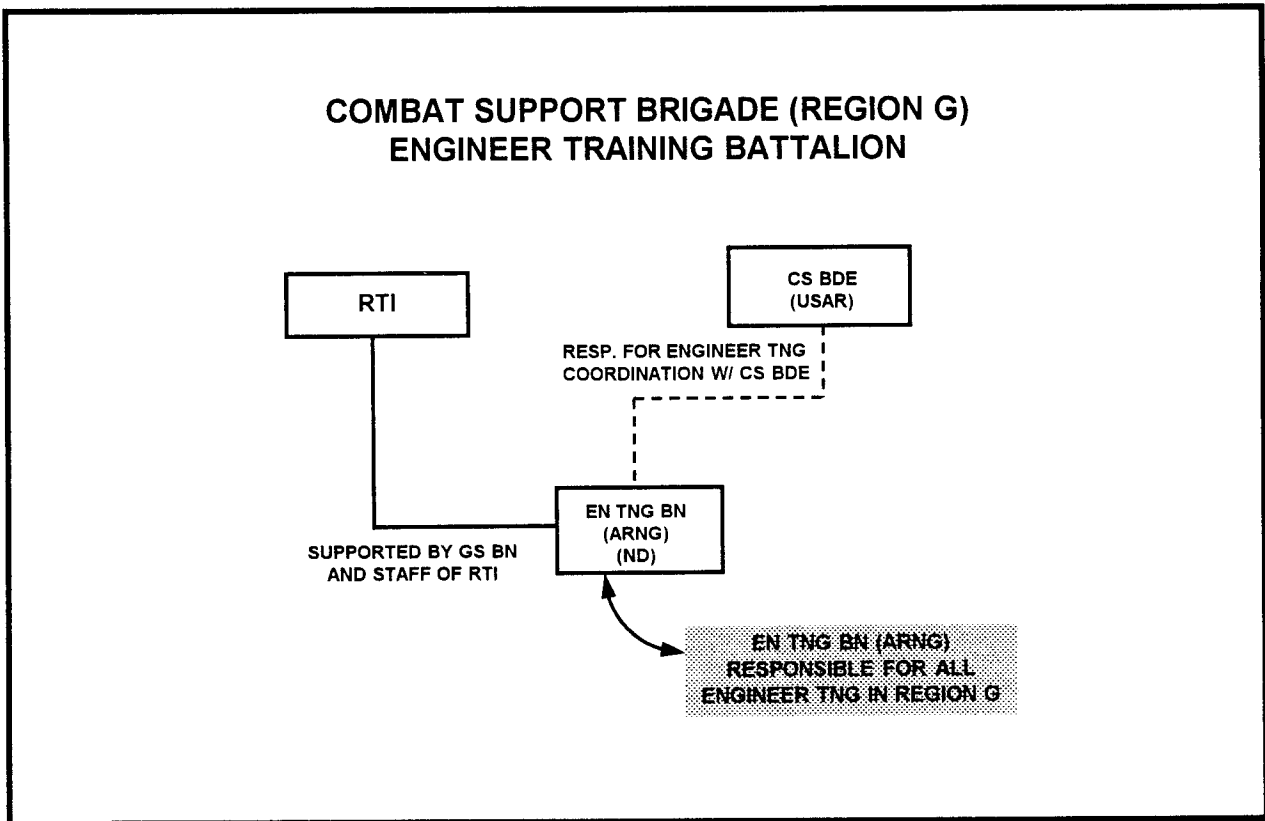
COMBAT SUPPORT BRIGADE (REGION G)
ENGINEER TRAINING BATTALION

RTI

CS BDE
(USAR)

RESP. FOR ENGINEER TNG
COORDINATION W/ CS BDE

EN TNG BN
(ARNG)
(ND)

SUPPORTED BY GS BN
AND STAFF OF RTI

EN TNG BN (ARNG)
RESPONSIBLE FOR ALL
ENGINEER TNG IN REGION G